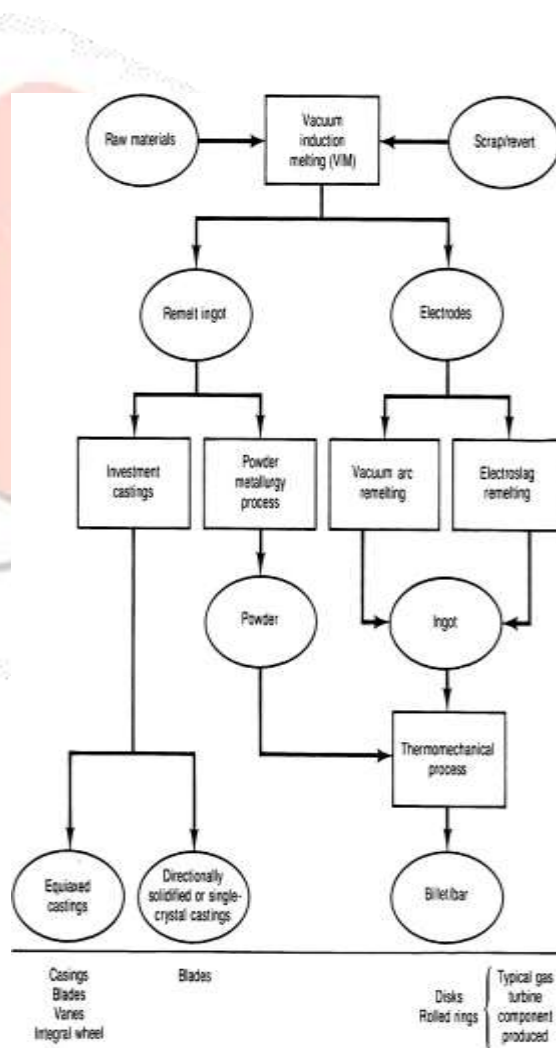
Raw materials

Vacuum induction melting (VIM)

Scrap/revert

Remelt ingot

Electrodes

Investment castings

Powder metallurgy process

Vacuum arc remelting

Electroslag remelting

Powder

Ingot

Thermomechanical process

Equiaxed castings

Directionally solidified or single-crystal castings

Billet/bar

Casings
Blades
Vanes
Integral wheel

Blades

Disks
Rolled rings

Typical gas turbine component produced